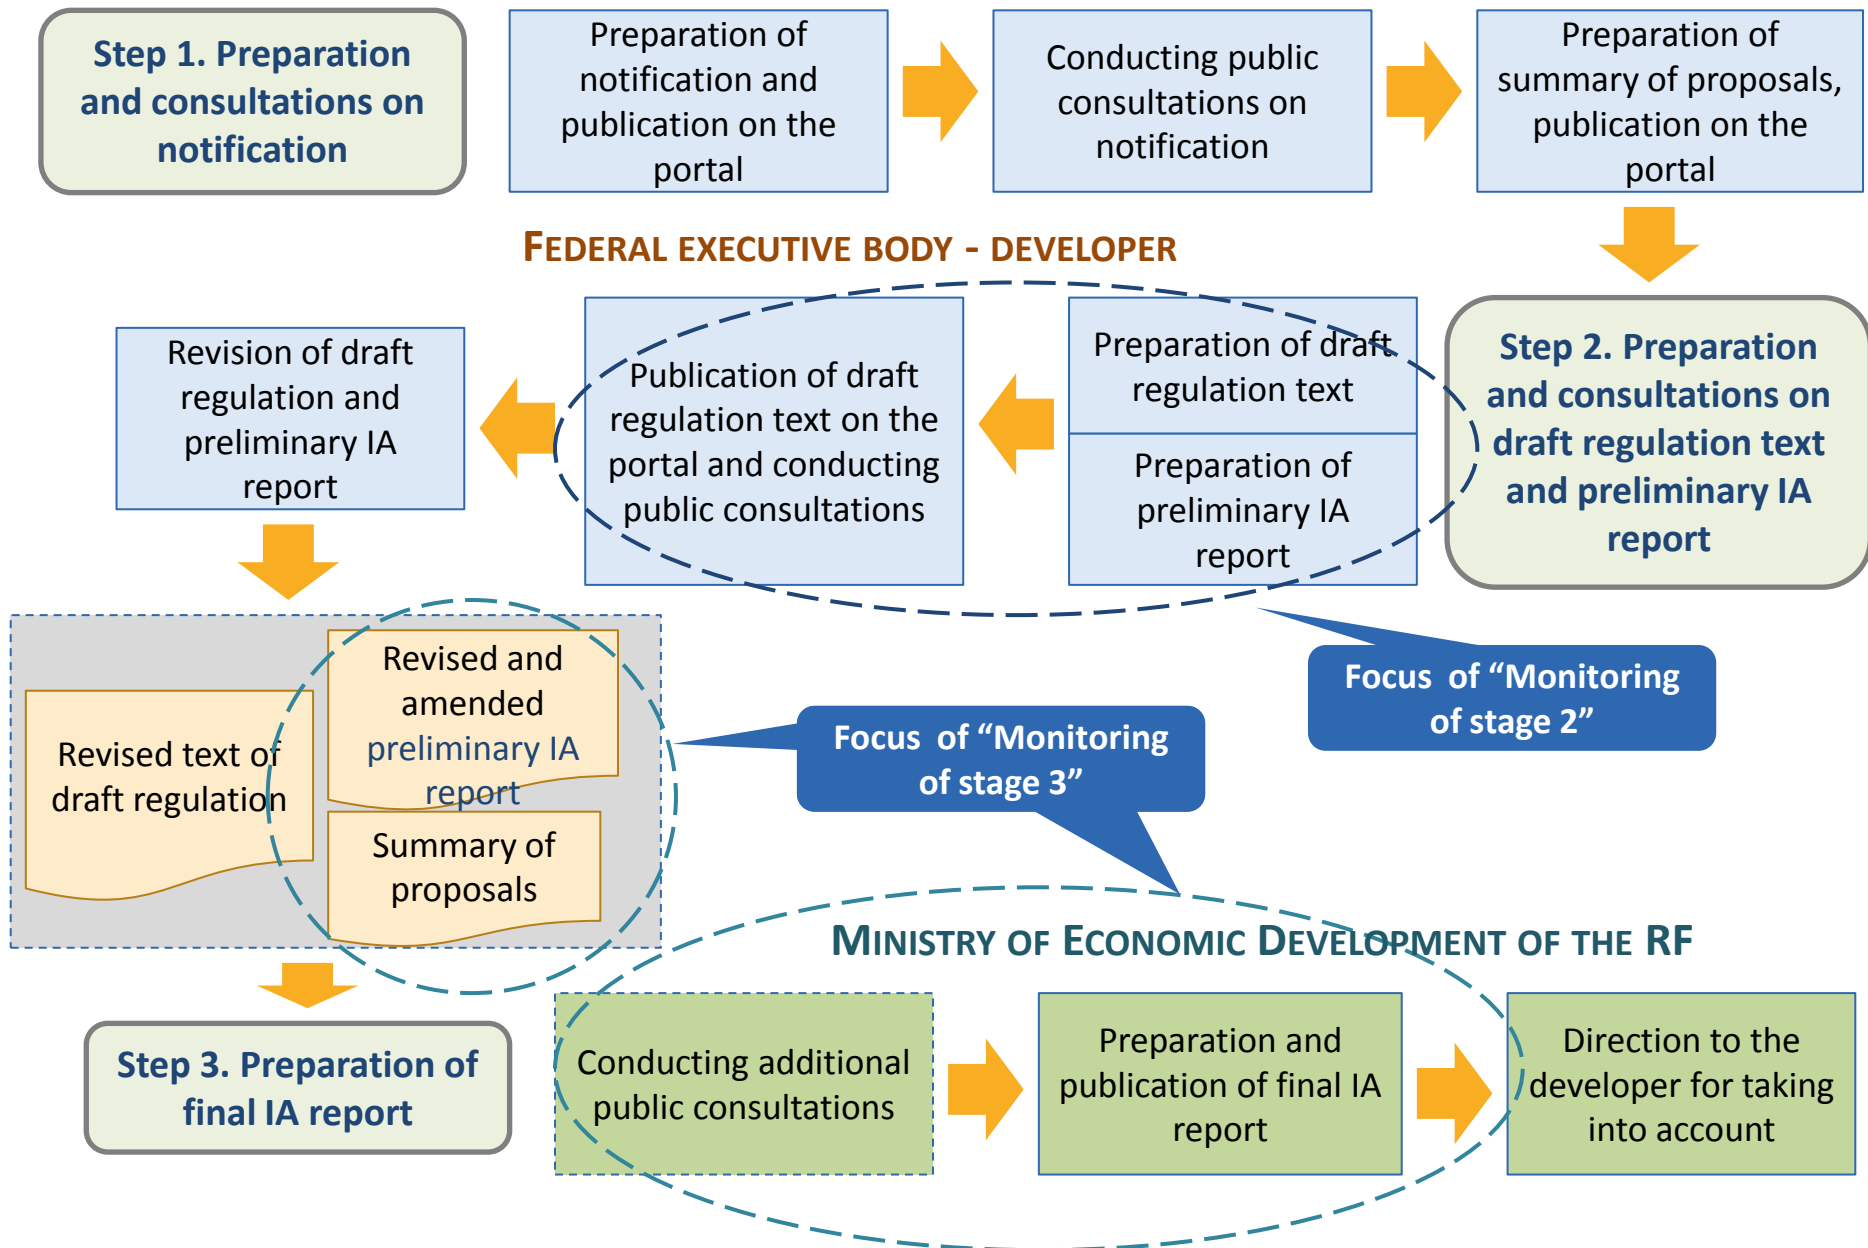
Step 1. Preparation and consultations on notification

Preparation of notification and publication on the portal

Conducting public consultations on notification

Preparation of summary of proposals, publication on the portal

FEDERAL EXECUTIVE BODY - DEVELOPER

Step 2. Preparation and consultations on draft regulation text and preliminary IA report

Preparation of draft regulation text

Preparation of preliminary IA report

Publication of draft regulation text on the portal and conducting public consultations

Revision of draft regulation and preliminary IA report

Focus of "Monitoring of stage 2"

Revised text of draft regulation

Revised and amended preliminary IA report

Summary of proposals

Focus of "Monitoring of stage 3"

MINISTRY OF ECONOMIC DEVELOPMENT OF THE RF

Step 3. Preparation of final IA report

Conducting additional public consultations

Preparation and publication of final IA report

Direction to the developer for taking into account